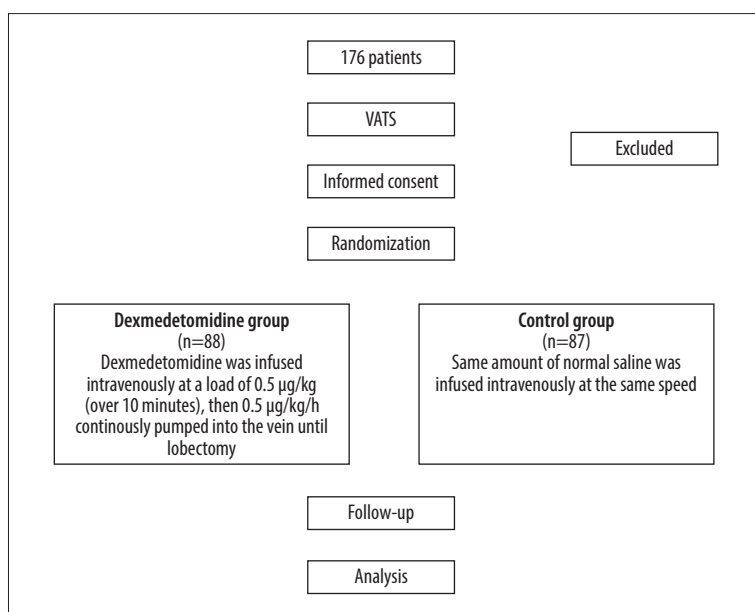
176 patients

VATS

Excluded

Informed consent

Randomization

**Dexmedetomidine group**
(n=88)
Dexmedetomidine was infused intravenously at a load of 0.5 μg/kg (over 10 minutes), then 0.5 μg/kg/h continously pumped into the vein until lobectomy

**Control group**
(n=87)
Same amount of normal saline was infused intravenously at the same speed

Follow-up

Analysis